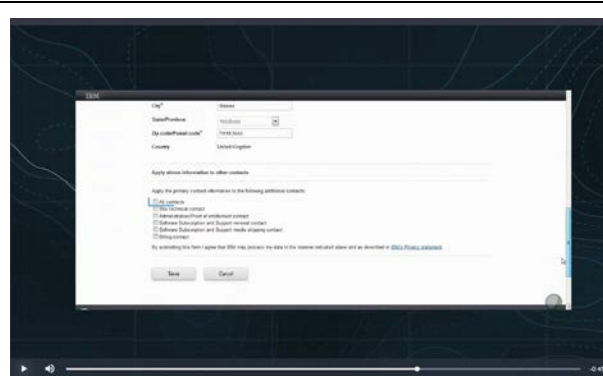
IBM

City* Staines

State/Province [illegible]

Zip code/Postal code* TW18 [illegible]

Country United Kingdom

Apply above information to other contacts

Apply the primary contact information to the following additional contacts:

All contacts
Site technical contact
Administration/Proof of entitlement contact
Software Subscription and Support renewal contact
Software Subscription and Support media shipping contact
Billing contact

By submitting this form I agree that IBM may process my data in the manner indicated above and as described in IBM's Privacy statement.

Save Cancel

-0:4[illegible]